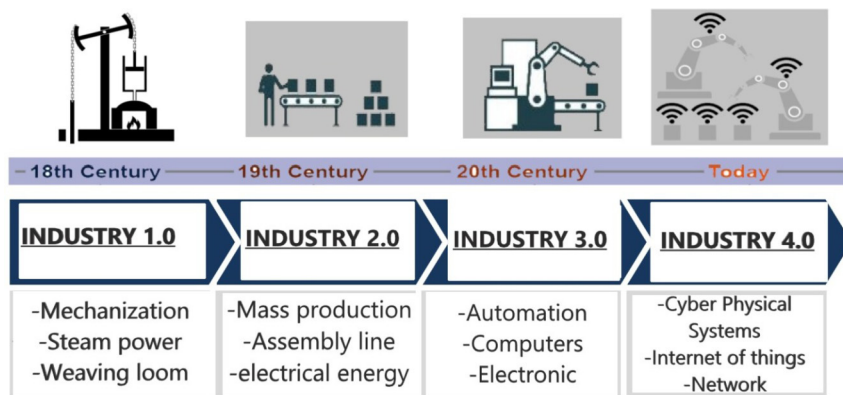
18th Century
19th Century
20th Century
Today

INDUSTRY 1.0
INDUSTRY 2.0
INDUSTRY 3.0
INDUSTRY 4.0

-Mechanization
-Steam power
-Weaving loom

-Mass production
-Assembly line
-electrical energy

-Automation
-Computers
-Electronic

-Cyber Physical Systems
-Internet of things
-Network